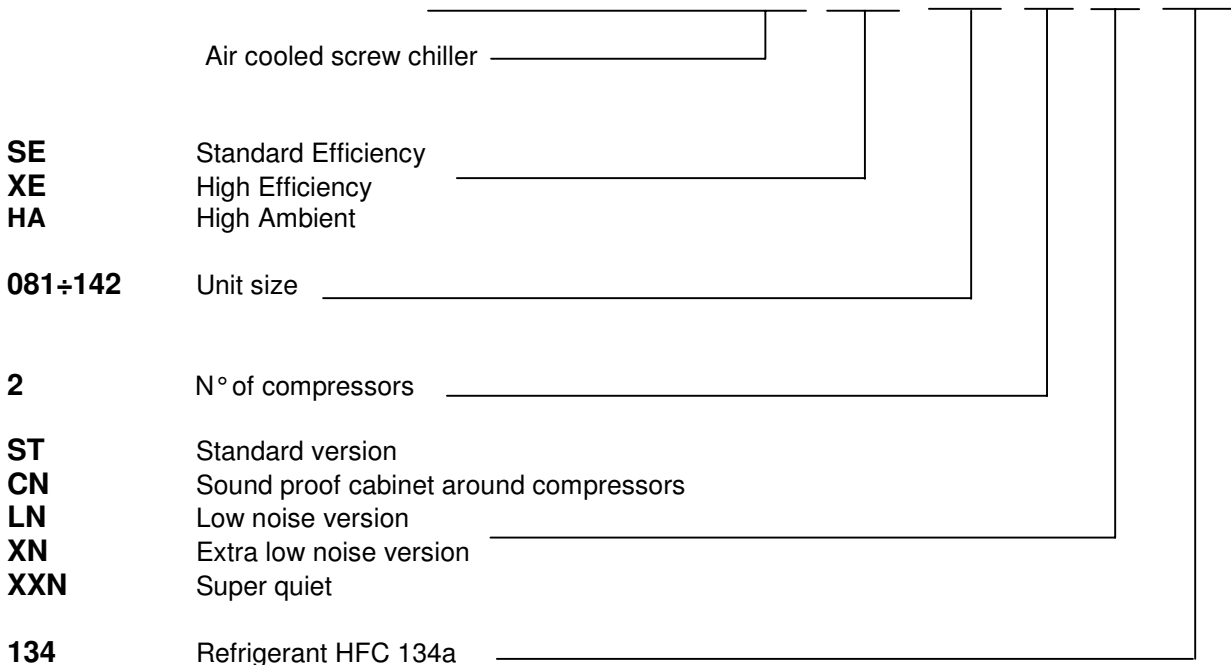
Air cooled screw chiller

SE Standard Efficiency
XE High Efficiency
HA High Ambient

081÷142 Unit size

2 N° of compressors

ST Standard version
CN Sound proof cabinet around compressors
LN Low noise version
XN Extra low noise version
XXN Super quiet

134 Refrigerant HFC 134a